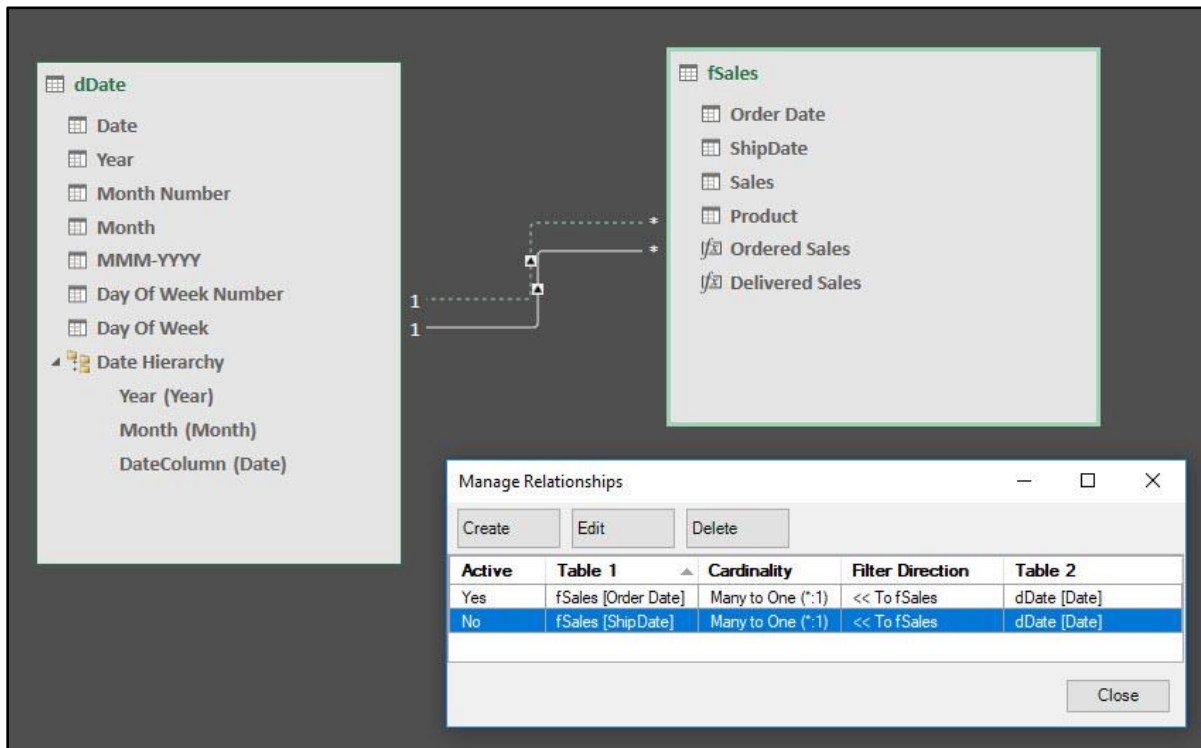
dDate
Date
Year
Month Number
Month
MMM-YYYY
Day Of Week Number
Day Of Week
Date Hierarchy
Year (Year)
Month (Month)
DateColumn (Date)

1
1
*
*

fSales
Order Date
ShipDate
Sales
Product
Ordered Sales
Delivered Sales

Manage Relationships

Create Edit Delete

| Active | Table 1 | Cardinality | Filter Direction | Table 2 |
|---|---|---|---|---|
| Yes | fSales [Order Date] | Many to One (*:1) | << To fSales | dDate [Date] |
| No | fSales [ShipDate] | Many to One (*:1) | << To fSales | dDate [Date] |

Close